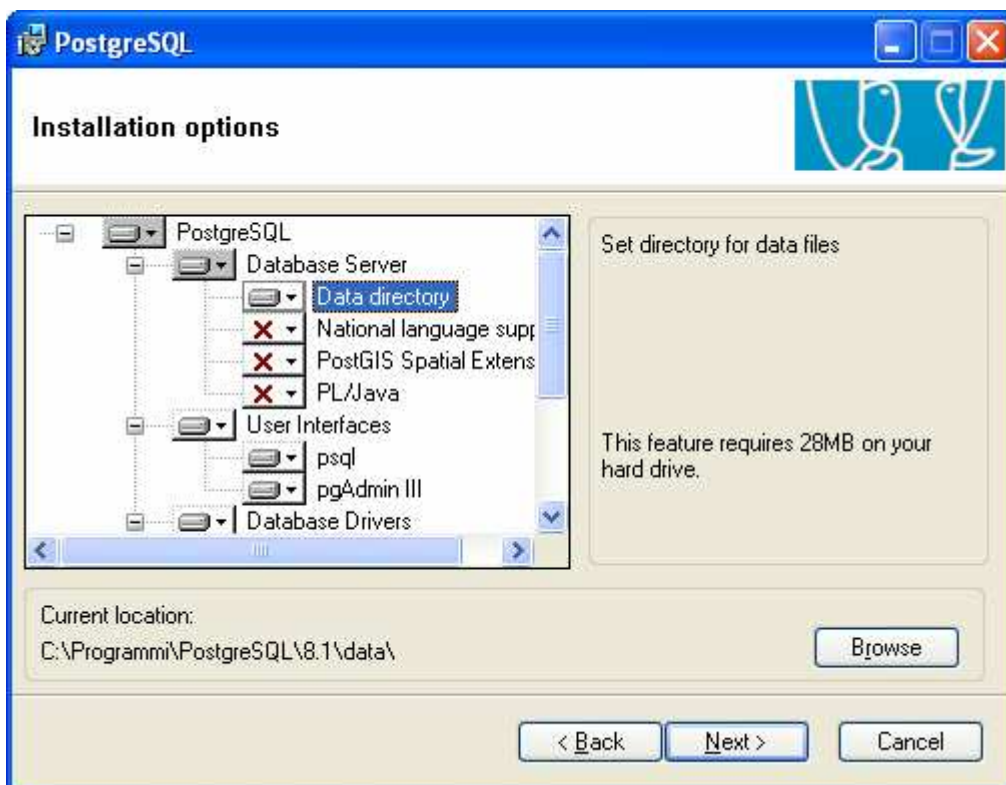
PostgreSQL

Installation options

PostgreSQL
Database Server
Data directory
National language supp
PostGIS Spatial Extens
PL/Java
User Interfaces
psql
pgAdmin III
Database Drivers

Set directory for data files

This feature requires 28MB on your hard drive.

Current location:
C:\Programmi\PostgreSQL\8.1\data\

Browse

< Back
Next >
Cancel